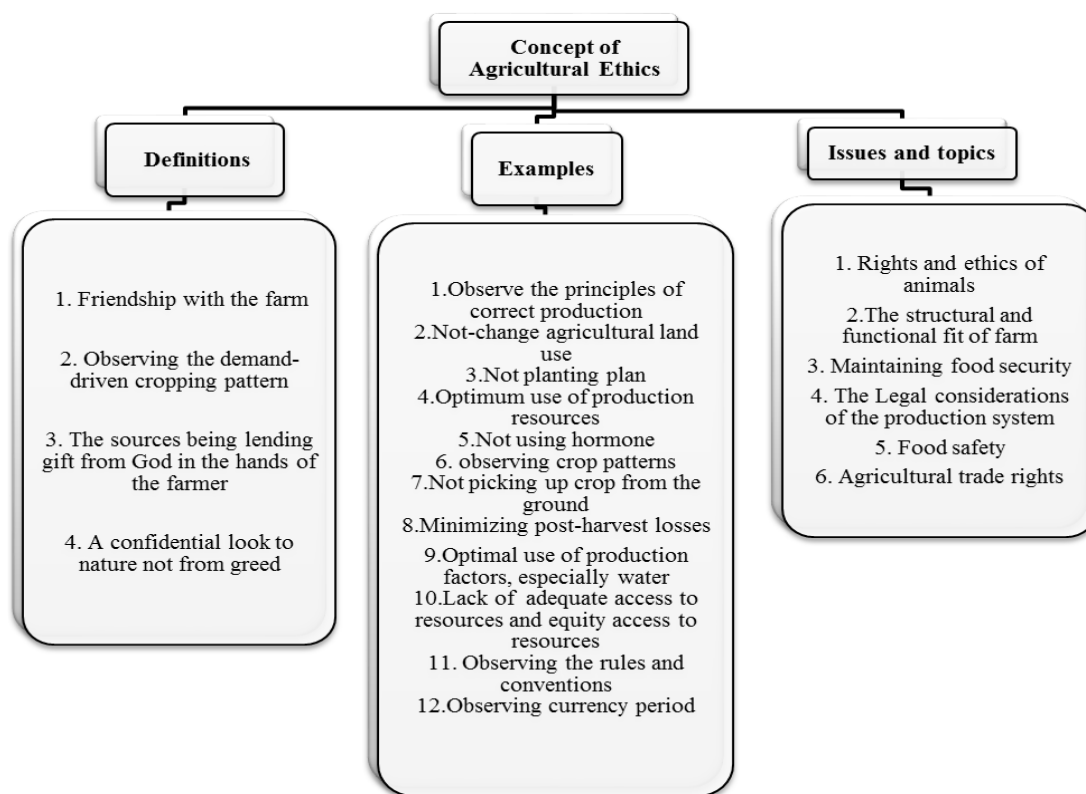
Concept of Agricultural Ethics

Definitions

1. Friendship with the farm

2. Observing the demand-driven cropping pattern

3. The sources being lending gift from God in the hands of the farmer

4. A confidential look to nature not from greed

Examples

1.Observe the principles of correct production
2.Not-change agricultural land use
3.Not planting plan
4.Optimum use of production resources
5.Not using hormone
6. observing crop patterns
7.Not picking up crop from the ground
8.Minimizing post-harvest losses
9.Optimal use of production factors, especially water
10.Lack of adequate access to resources and equity access to resources
11. Observing the rules and conventions
12.Observing currency period

Issues and topics

1. Rights and ethics of animals
2.The structural and functional fit of farm
3. Maintaining food security
4. The Legal considerations of the production system
5. Food safety
6. Agricultural trade rights